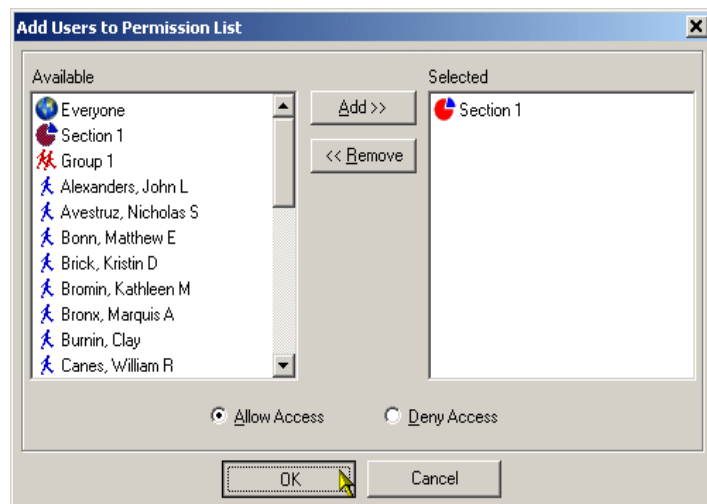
Add Users to Permission List

Available

Everyone
Section 1
Group 1
Alexanders, John L
Avestruz, Nicholas S
Bonn, Matthew E
Brick, Kristin D
Bromin, Kathleen M
Bronx, Marquis A
Burnin, Clay
Canes, William R

Add >>
<< Remove

Selected

Section 1

Allow Access
Deny Access

OK
Cancel